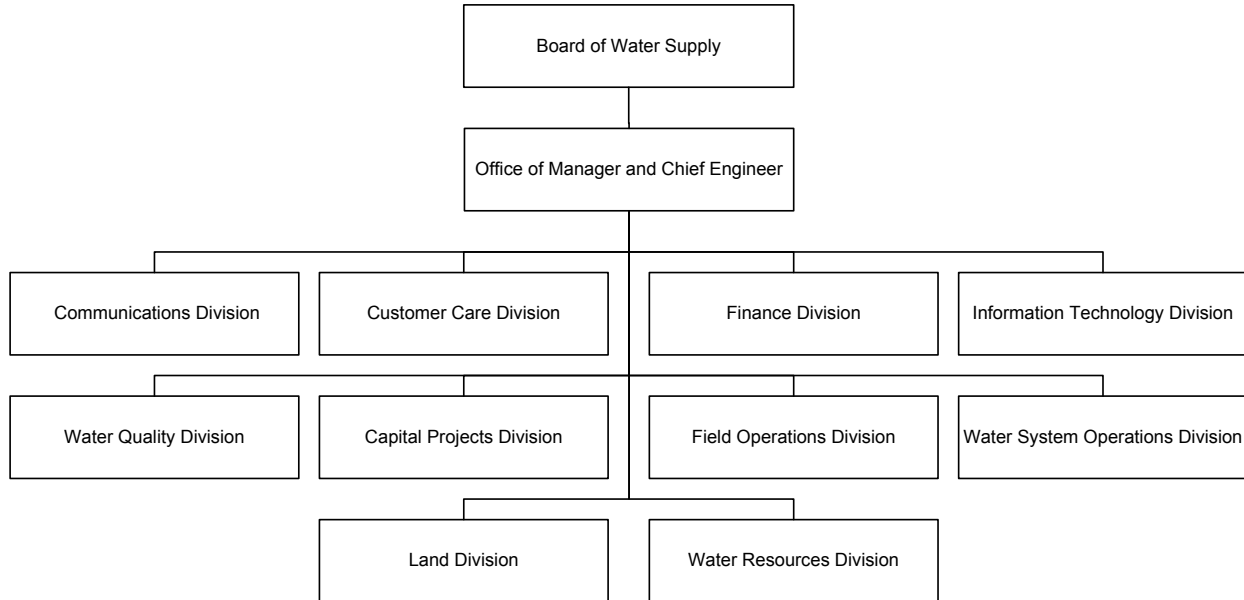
Board of Water Supply

Office of Manager and Chief Engineer

Communications Division

Customer Care Division

Finance Division

Information Technology Division

Water Quality Division

Capital Projects Division

Field Operations Division

Water System Operations Division

Land Division

Water Resources Division